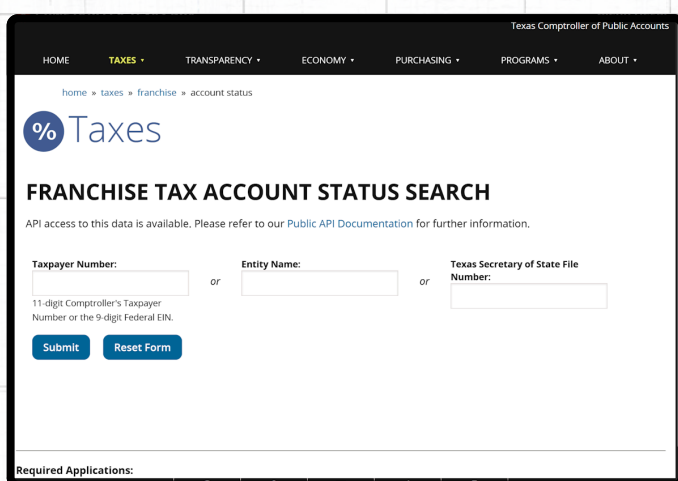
Texas Comptroller of Public Accounts

HOME TAXES ▾ TRANSPARENCY ▾ ECONOMY ▾ PURCHASING ▾ PROGRAMS ▾ ABOUT ▾

home » taxes » franchise » account status

% Taxes

FRANCHISE TAX ACCOUNT STATUS SEARCH

API access to this data is available. Please refer to our Public API Documentation for further information.

Taxpayer Number:

11-digit Comptroller's Taxpayer Number or the 9-digit Federal EIN.

or

Entity Name:

or

Texas Secretary of State File Number:

Submit Reset Form

Required Applications: